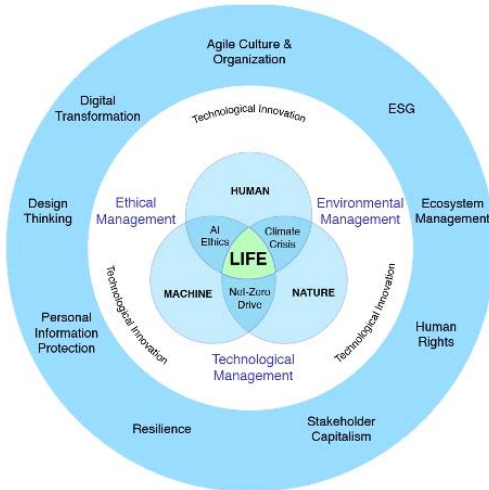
Agile Culture & Organization

Digital Transformation

ESG

Design Thinking

Ecosystem Management

Personal Information Protection

Human Rights

Resilience

Stakeholder Capitalism

Technological Innovation

Technological Innovation

Technological Innovation

Ethical Management

Environmental Management

Technological Management

HUMAN

AI Ethics

Climate Crisis

LIFE

MACHINE

Net-Zero Drive

NATURE